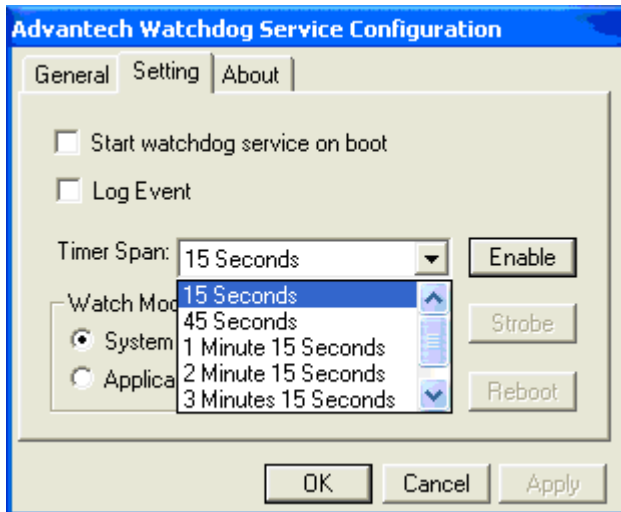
Advantech Watchdog Service Configuration

General | Setting | About

Start watchdog service on boot

Log Event

Timer Span: 15 Seconds

Enable

Watch Mo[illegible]

System

Applica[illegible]

15 Seconds
45 Seconds
1 Minute 15 Seconds
2 Minute 15 Seconds
3 Minutes 15 Seconds

Strobe

Reboot

OK | Cancel | Apply